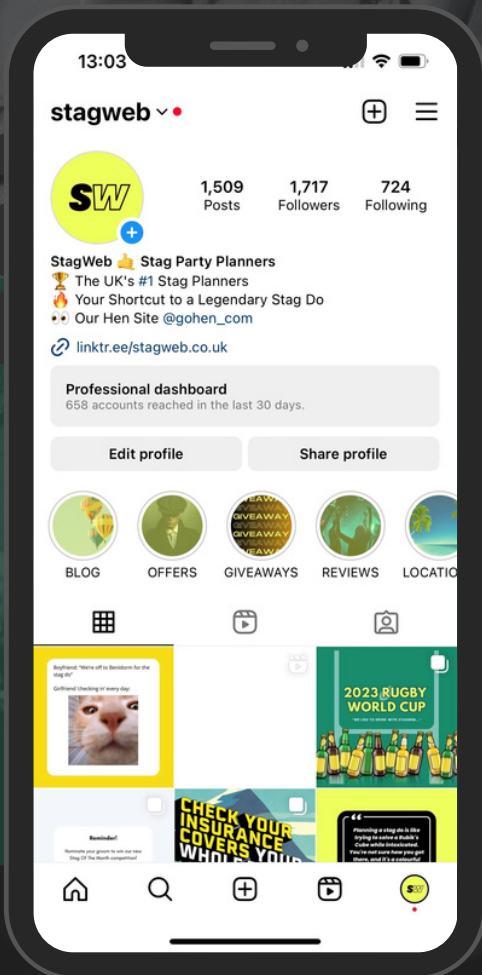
13:03

stagweb

SW

1,509
Posts

1,717
Followers

724
Following

StagWeb 🤙 Stag Party Planners
🏆 The UK's #1 Stag Planners
🔥 Your Shortcut to a Legendary Stag Do
👀 Our Hen Site @gohen_com

linktr.ee/stagweb.co.uk

Professional dashboard
658 accounts reached in the last 30 days.

Edit profile

Share profile

BLOG

OFFERS

GIVEAWAYS

REVIEWS

LOCATIO

Boyfriend: "We're off to Benidorm for the stag do"

Girlfriend: Checking in' every day:

2023 RUGBY WORLD CUP

Reminder!

CHECK YOUR INSURANCE COVERS YOUR

Planning a stag do is like trying to solve a Rubik's Cube while intoxicated. You're not sure how you got there, and it's a colourful

SW